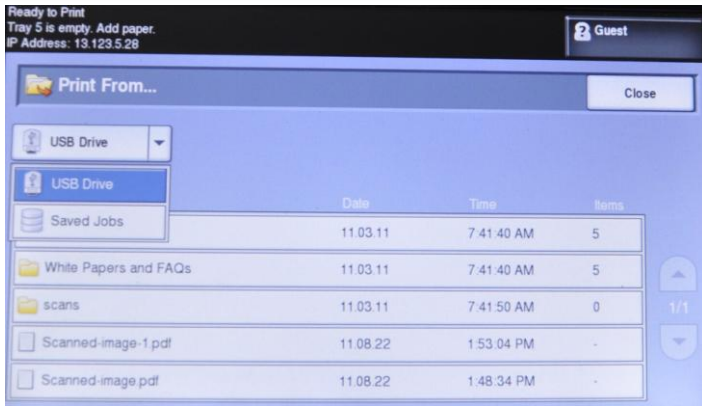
Ready to Print
Tray 5 is empty. Add paper.
IP Address: 13.123.5.28

Guest

Print From...

Close

USB Drive

USB Drive
Saved Jobs

| | Date | Time | Items |
|---|---|---|---|
| | 11.03.11 | 7:41:40 AM | 5 |
| White Papers and FAQs | 11.03.11 | 7:41:40 AM | 5 |
| scans | 11.03.11 | 7:41:50 AM | 0 |
| Scanned-image-1.pdf | 11.08.22 | 1:53:04 PM | - |
| Scanned-image.pdf | 11.08.22 | 1:48:34 PM | - |

1/1